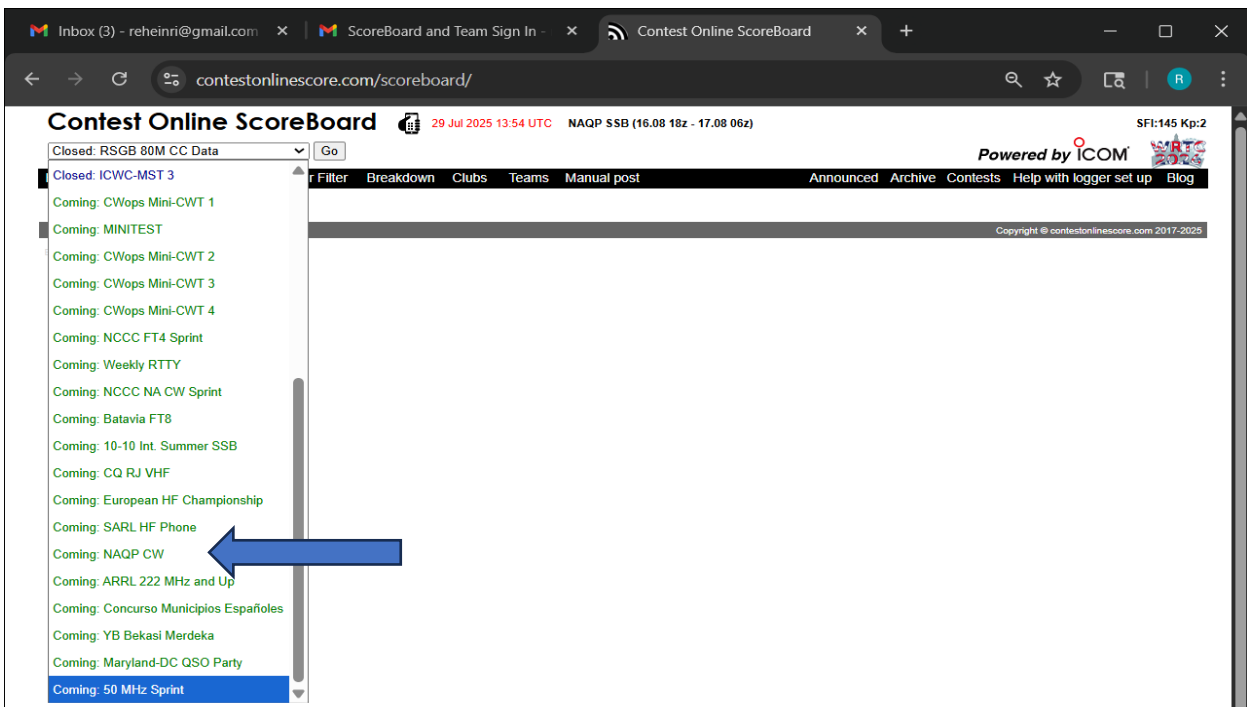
Inbox (3) - reheinri@gmail.com
ScoreBoard and Team Sign In -
Contest Online ScoreBoard
contestonlinescore.com/scoreboard/
R

Contest Online ScoreBoard
29 Jul 2025 13:54 UTC NAQP SSB (16.08 18z - 17.08 06z)
SFI:145 Kp:2
Closed: RSGB 80M CC Data
Go
Powered by ICOM
r Filter Breakdown Clubs Teams Manual post
Announced Archive Contests Help with logger set up Blog
Copyright © contestonlinescore.com 2017-2025

Closed: ICWC-MST 3
Coming: CWops Mini-CWT 1
Coming: MINITEST
Coming: CWops Mini-CWT 2
Coming: CWops Mini-CWT 3
Coming: CWops Mini-CWT 4
Coming: NCCC FT4 Sprint
Coming: Weekly RTTY
Coming: NCCC NA CW Sprint
Coming: Batavia FT8
Coming: 10-10 Int. Summer SSB
Coming: CQ RJ VHF
Coming: European HF Championship
Coming: SARL HF Phone
Coming: NAQP CW
Coming: ARRL 222 MHz and Up
Coming: Concurso Municipios Españoles
Coming: YB Bekasi Merdeka
Coming: Maryland-DC QSO Party
Coming: 50 MHz Sprint